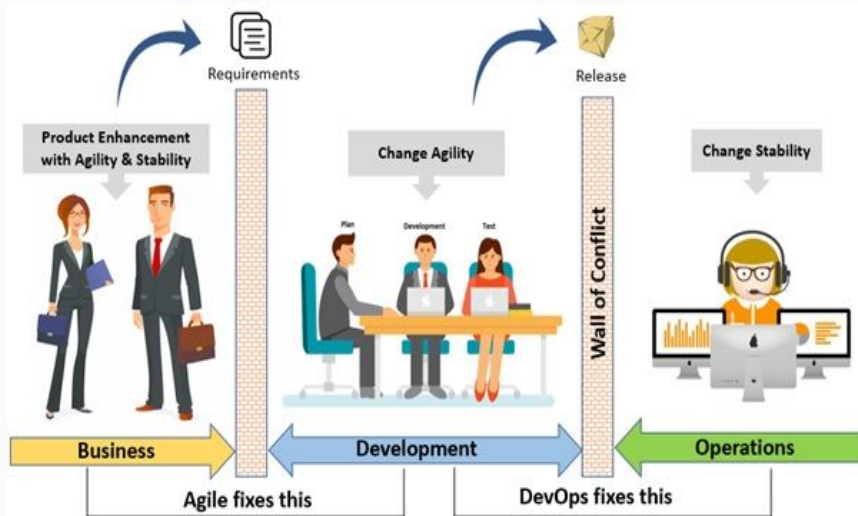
Requirements

Release

Product Enhancement with Agility & Stability

Change Agility

Change Stability

Plan

Development

Test

Wall of Conflict

Business

Development

Operations

Agile fixes this

DevOps fixes this